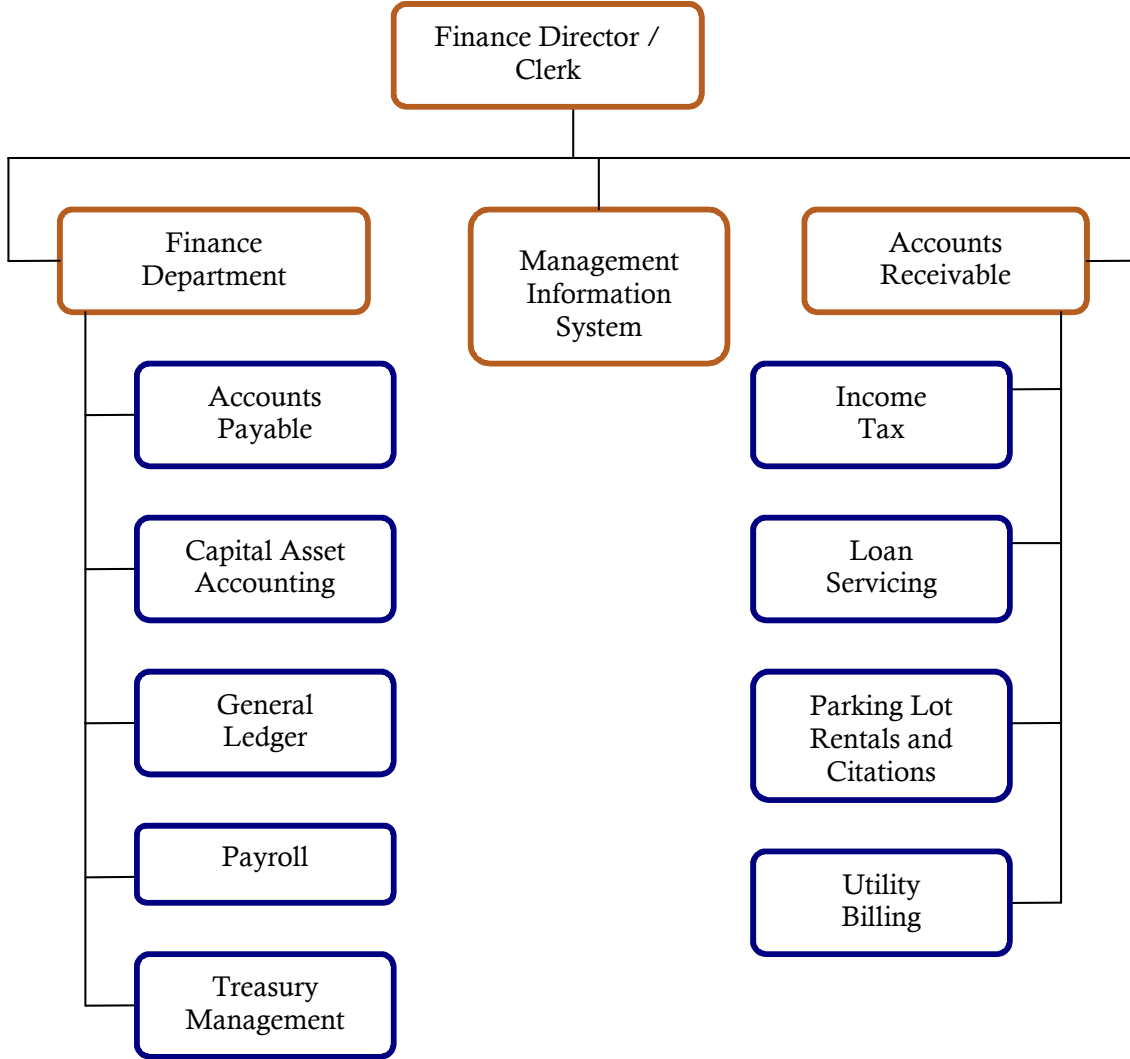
Finance Director / Clerk

Finance Department

Accounts Payable

Capital Asset Accounting

General Ledger

Payroll

Treasury Management

Management Information System

Accounts Receivable

Income Tax

Loan Servicing

Parking Lot Rentals and Citations

Utility Billing